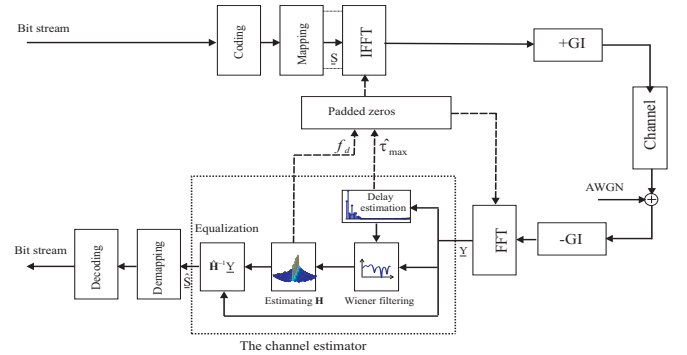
Bit stream

Coding

Mapping

$\underline{S}$

IFFT

+GI

Channel

Padded zeros

$f_d$

$\hat{\tau}_{\max}$

Delay estimation

AWGN

Equalization

$\hat{\mathbf{H}}^{-1}\underline{Y}$

Bit stream

Decoding

Demapping

$\hat{\underline{S}}$

Estimating $\mathbf{H}$

Wiener filtering

$\underline{Y}$

FFT

-GI

The channel estimator